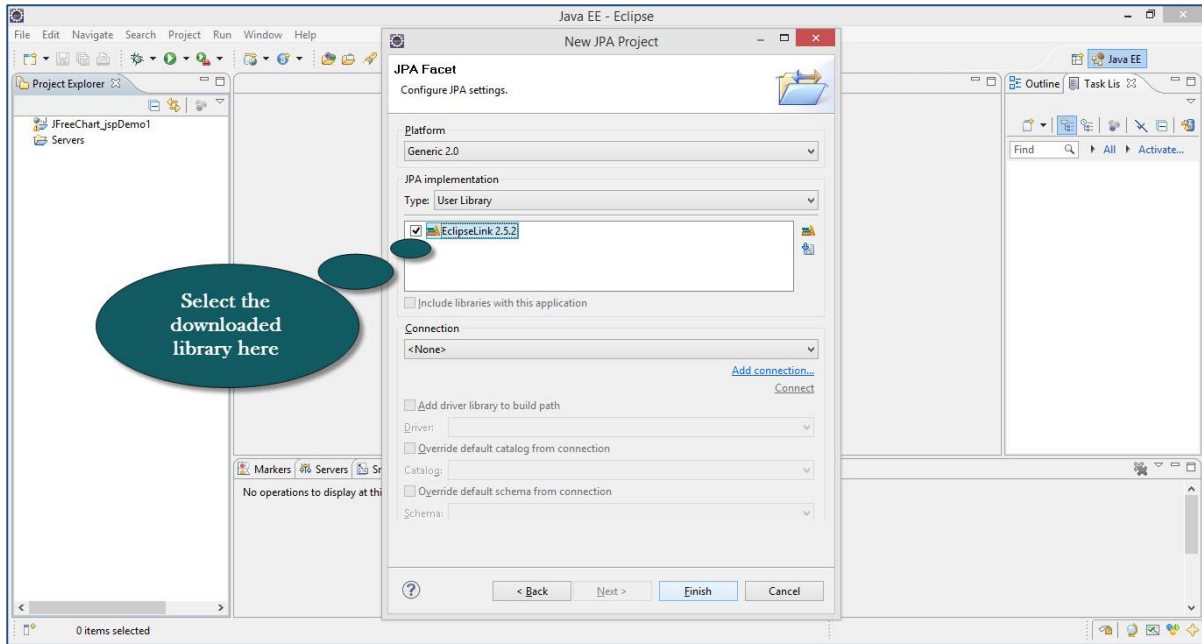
Java EE - Eclipse

File Edit Navigate Search Project Run Window Help

Java EE

Project Explorer

JFreeChart_jspDemo1
Servers

Outline Task Lis

Find All Activate...

Markers Servers Sn

No operations to display at thi

0 items selected

New JPA Project

JPA Facet
Configure JPA settings.

Platform
Generic 2.0

JPA implementation
Type: User Library

EclipseLink 2.5.2

Include libraries with this application

Connection
<None>

Add connection...
Connect

Add driver library to build path
Driver:
Override default catalog from connection
Catalog:
Override default schema from connection
Schema:

< Back Next > Finish Cancel

Select the downloaded library here